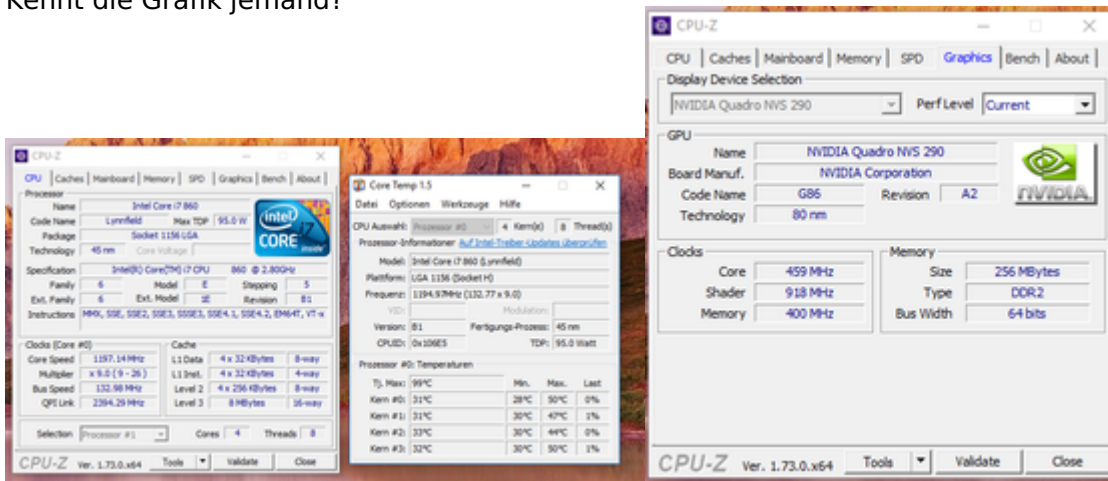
Kennt die Grafik jemand?

CPU-Z

CPU | Caches | Mainboard | Memory | SPD | Graphics | Bench | About

Processor
Name: Intel Core i7 860
Code Name: Lynnfield   Max TDP: 95.0 W
Package: Socket 1156 LGA
Technology: 45 nm   Core Voltage

intel CORE i7 inside

Specification: Intel(R) Core(TM) i7 CPU 860 @ 2.80GHz
Family: 6   Model: E   Stepping: 5
Ext. Family: 6   Ext. Model: 1E   Revision: B1
Instructions: MMX, SSE, SSE2, SSE3, SSSE3, SSE4.1, SSE4.2, EM64T, VT-x

Clocks (Core #0)
Core Speed: 1197.14 MHz
Multiplier: x 9.0 (9 - 26)
Bus Speed: 132.98 MHz
QPI Link: 2394.29 MHz

Cache
L1 Data: 4 x 32 KBytes 8-way
L1 Inst.: 4 x 32 KBytes 4-way
Level 2: 4 x 256 KBytes 8-way
Level 3: 8 MBytes 16-way

Selection: Processor #1   Cores: 4   Threads: 8

CPU-Z Ver. 1.73.0.x64   Tools   Validate   Close

Core Temp 1.5

Datei   Optionen   Werkzeuge   Hilfe

CPU Auswahl: Prozessor #0   4 Kern(e)   8 Thread(s)
Prozessor-Informationen Auf Intel-Treiber-Updates überprüfen
Model: Intel Core i7 860 (Lynnfield)
Plattform: LGA 1156 (Socket H)
Frequenz: 1194.97MHz (132.77 x 9.0)
VID:   Modulation:
Version: B1   Fertigungs-Prozess: 45 nm
CPUID: 0x106E5   TDP: 95.0 Watt

Prozessor #0: Temperaturen

| | | Min. | Max. | Last |
|---|---|---|---|---|
| Tj. Max: | 99°C | | | |
| Kern #0: | 31°C | 28°C | 50°C | 0% |
| Kern #1: | 31°C | 30°C | 47°C | 1% |
| Kern #2: | 33°C | 30°C | 44°C | 0% |
| Kern #3: | 32°C | 30°C | 50°C | 1% |

CPU-Z

CPU | Caches | Mainboard | Memory | SPD | Graphics | Bench | About

Display Device Selection
NVIDIA Quadro NVS 290   Perf Level Current

GPU
Name: NVIDIA Quadro NVS 290
Board Manuf.: NVIDIA Corporation
Code Name: G86   Revision: A2
Technology: 80 nm

NVIDIA

Clocks
Core: 459 MHz
Shader: 918 MHz
Memory: 400 MHz

Memory
Size: 256 MBytes
Type: DDR2
Bus Width: 64 bits

CPU-Z Ver. 1.73.0.x64   Tools   Validate   Close